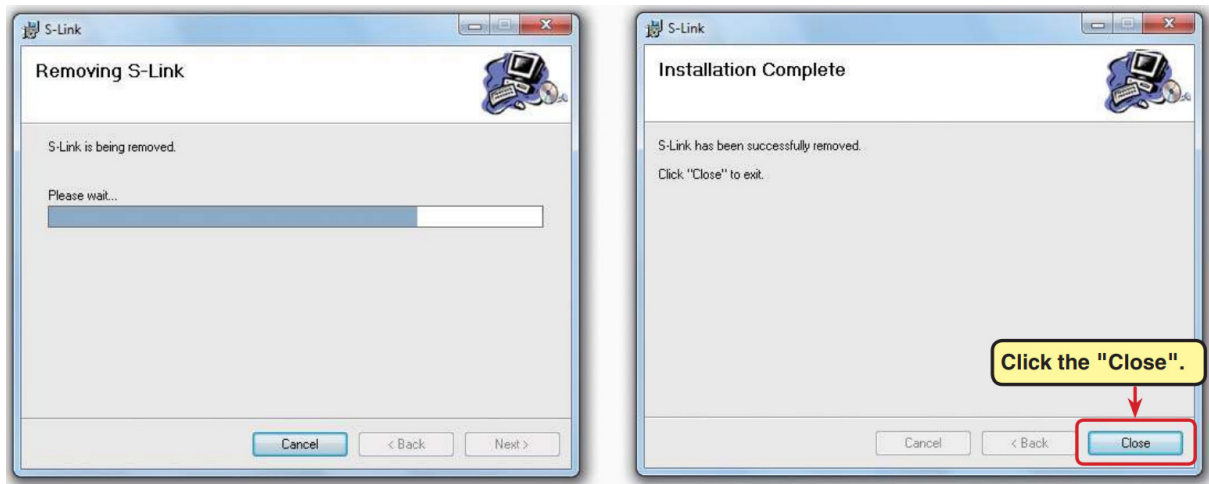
S-Link

Removing S-Link

S-Link is being removed.

Please wait...

Cancel
< Back
Next >

S-Link

Installation Complete

S-Link has been successfully removed.

Click "Close" to exit.

Click the "Close".

Cancel
< Back
Close